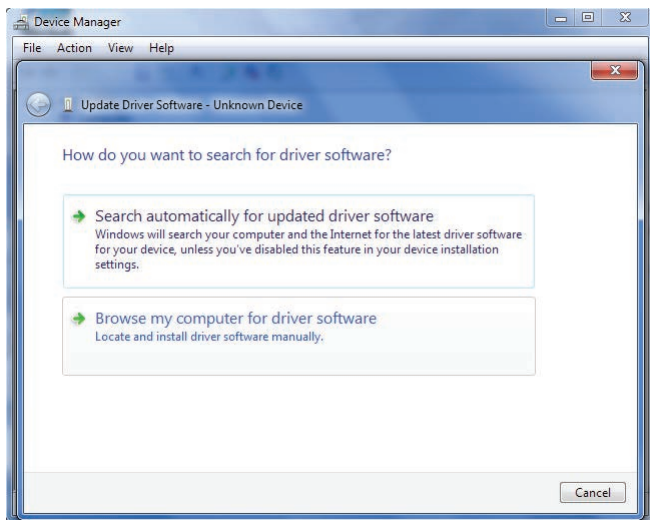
Device Manager

File Action View Help

Update Driver Software - Unknown Device

How do you want to search for driver software?

Search automatically for updated driver software
Windows will search your computer and the Internet for the latest driver software for your device, unless you've disabled this feature in your device installation settings.

Browse my computer for driver software
Locate and install driver software manually.

Cancel